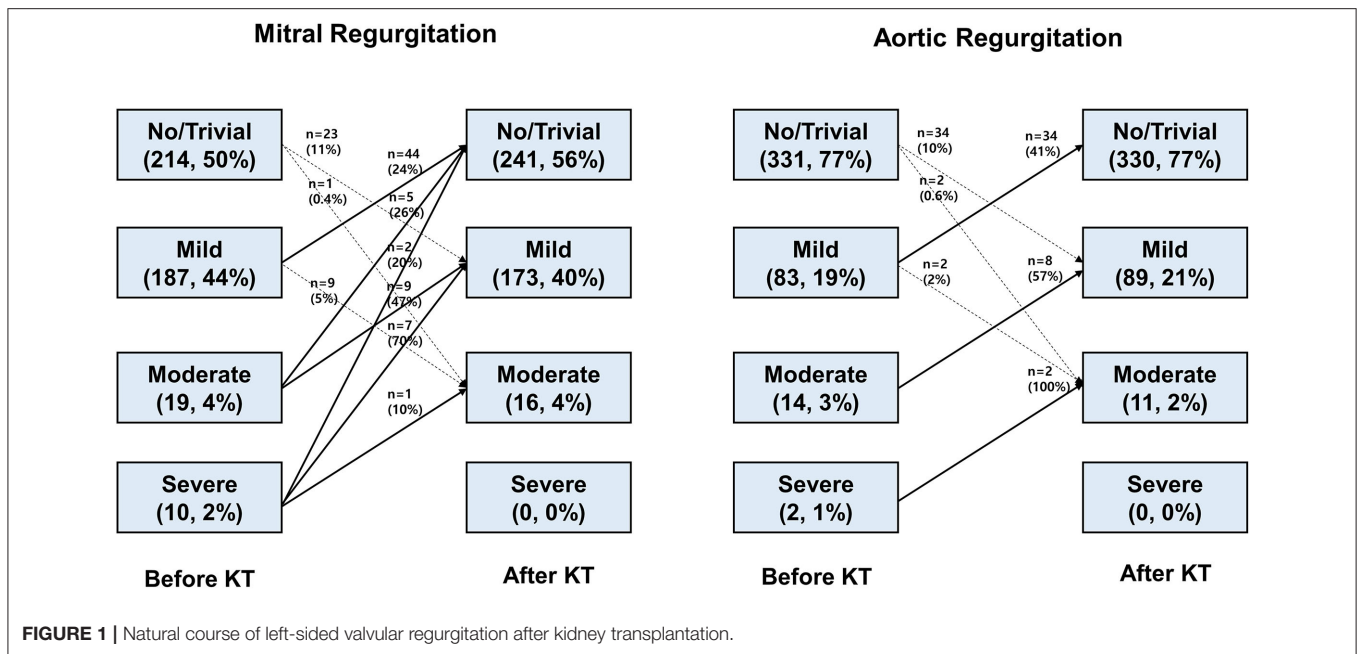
Mitral Regurgitation

No/Trivial (214, 50%)

Mild (187, 44%)

Moderate (19, 4%)

Severe (10, 2%)

n=23 (11%)

n=1 (0.4%)

n=44 (24%)

n=5 (26%)

n=2 (20%)

n=9 (5%)

n=9 (47%)

n=7 (70%)

n=1 (10%)

No/Trivial (241, 56%)

Mild (173, 40%)

Moderate (16, 4%)

Severe (0, 0%)

Before KT

After KT

Aortic Regurgitation

No/Trivial (331, 77%)

Mild (83, 19%)

Moderate (14, 3%)

Severe (2, 1%)

n=34 (10%)

n=2 (0.6%)

n=34 (41%)

n=2 (2%)

n=8 (57%)

n=2 (100%)

No/Trivial (330, 77%)

Mild (89, 21%)

Moderate (11, 2%)

Severe (0, 0%)

Before KT

After KT

FIGURE 1 | Natural course of left-sided valvular regurgitation after kidney transplantation.